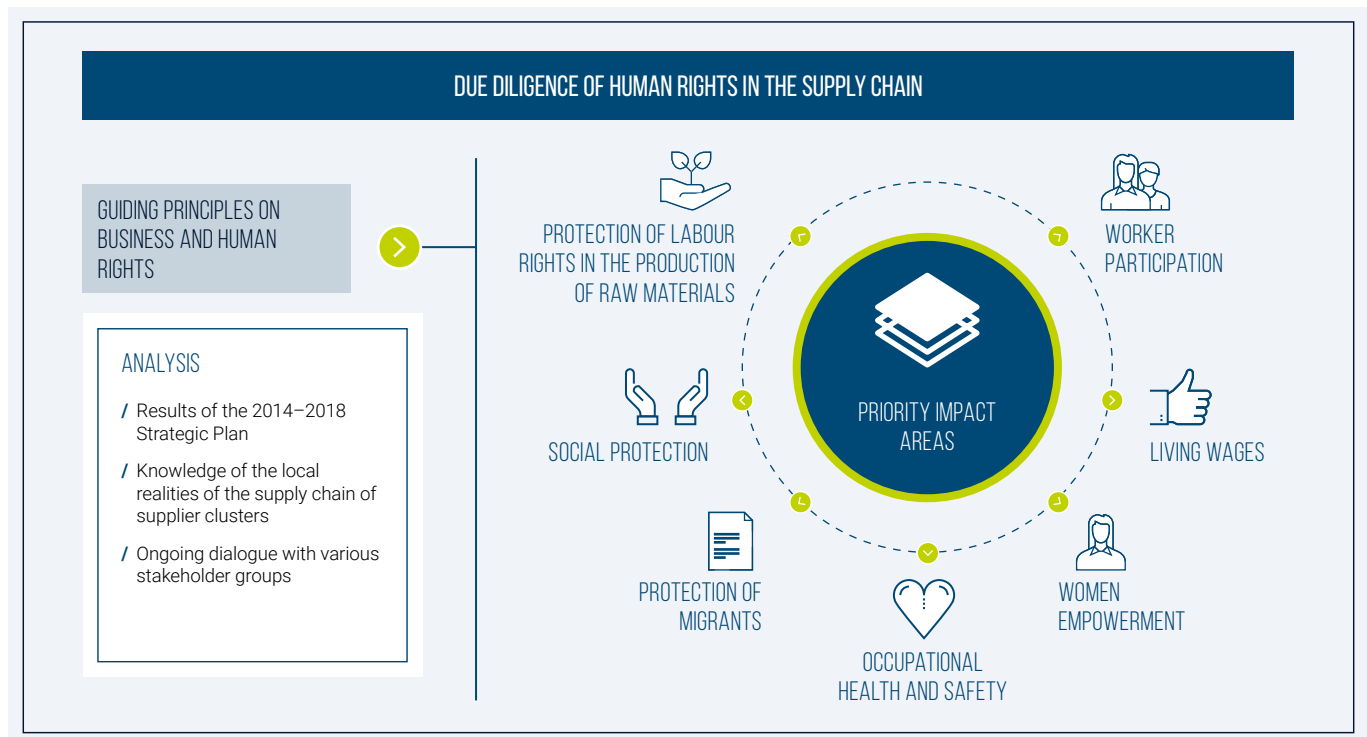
DUE DILIGENCE OF HUMAN RIGHTS IN THE SUPPLY CHAIN

GUIDING PRINCIPLES ON BUSINESS AND HUMAN RIGHTS

ANALYSIS

/ Results of the 2014–2018 Strategic Plan

/ Knowledge of the local realities of the supply chain of supplier clusters

/ Ongoing dialogue with various stakeholder groups

PROTECTION OF LABOUR RIGHTS IN THE PRODUCTION OF RAW MATERIALS

WORKER PARTICIPATION

PRIORITY IMPACT AREAS

SOCIAL PROTECTION

LIVING WAGES

PROTECTION OF MIGRANTS

WOMEN EMPOWERMENT

OCCUPATIONAL HEALTH AND SAFETY